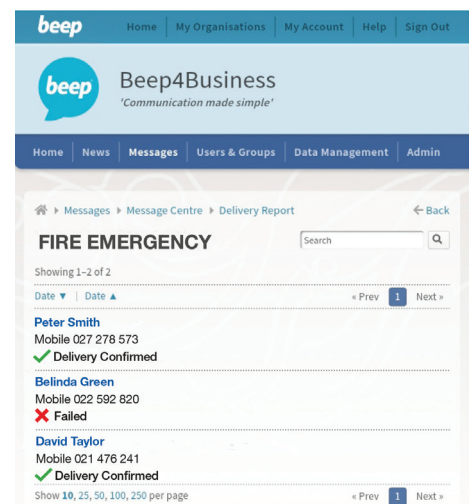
beep
Home | My Organisations | My Account | Help | Sign Out

beep
Beep4Business
'Communication made simple'

Home | News | Messages | Users & Groups | Data Management | Admin

Messages ▸ Message Centre ▸ Delivery Report
← Back

FIRE EMERGENCY
Search

Showing 1–2 of 2

Date ▼ | Date ▲
« Prev 1 Next »

Peter Smith
Mobile 027 278 573
✓ Delivery Confirmed

Belinda Green
Mobile 022 592 820
✗ Failed

David Taylor
Mobile 021 476 241
✓ Delivery Confirmed

Show 10, 25, 50, 100, 250 per page
« Prev 1 Next »